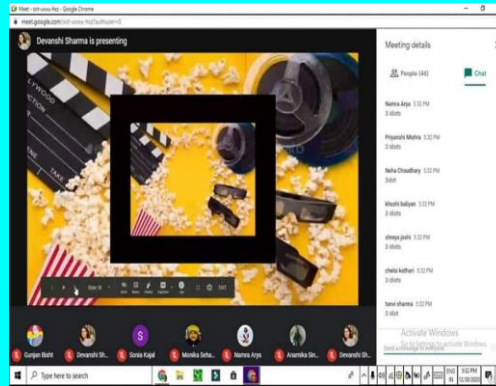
Meet - tch-uxvu-hsz - Google Chrome
meet.google.com/tch-uxvu-hsz?authuser=0

Devanshi Sharma is presenting

LYWOOD
TAKE

Meeting details
People (46)
Chat

Namra Arya 3:32 PM
3 slots

Priyanshi Mishra 3:32 PM
3 slots

Neha Choudhary 3:32 PM
3slot

khushi baliyan 3:32 PM
3 slots

shreya joshi 3:32 PM
3 slots

chelsi kothari 3:32 PM
3 slots

tanvi sharma 3:32 PM
3 slot

Activate Windows
Go to Settings to activate Windows.
Send a message to everyone

Gunjan Bisht
Devanshi Sh...
Sonia Kajal
Monika Seha...
Namra Arya
Anamika Sin...
Devanshi Sh...

Type here to search
ENG IN
3:32 PM
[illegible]